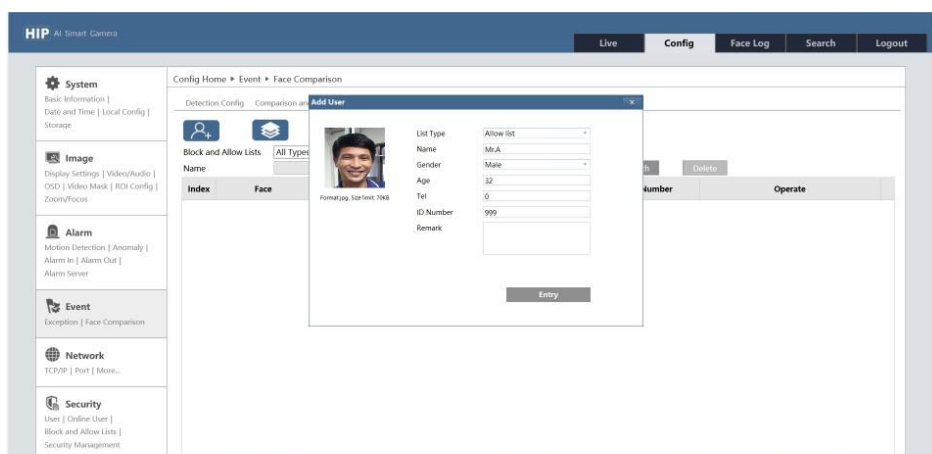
HIP AI Smart Camera

Live
Config
Face Log
Search
Logout

System
Basic Information | Date and Time | Local Config | Storage

Image
Display Settings | Video/Audio | OSD | Video Mask | ROI Config | Zoom/Focus

Alarm
Motion Detection | Anomaly | Alarm In | Alarm Out | Alarm Server

Event
Exception | Face Comparison

Network
TCP/IP | Port | More...

Security
User | Online User | Block and Allow Lists | Security Management

Config Home ▸ Event ▸ Face Comparison

Detection Config Comparison an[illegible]

Block and Allow Lists All Types
Name

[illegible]h Delete

| Index | Face | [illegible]Number | Operate |
|---|---|---|---|

Add User

Format:jpg, Size limit: 70KB

List Type Allow list
Name Mr.A
Gender Male
Age 32
Tel 0
ID Number 999
Remark

Entry